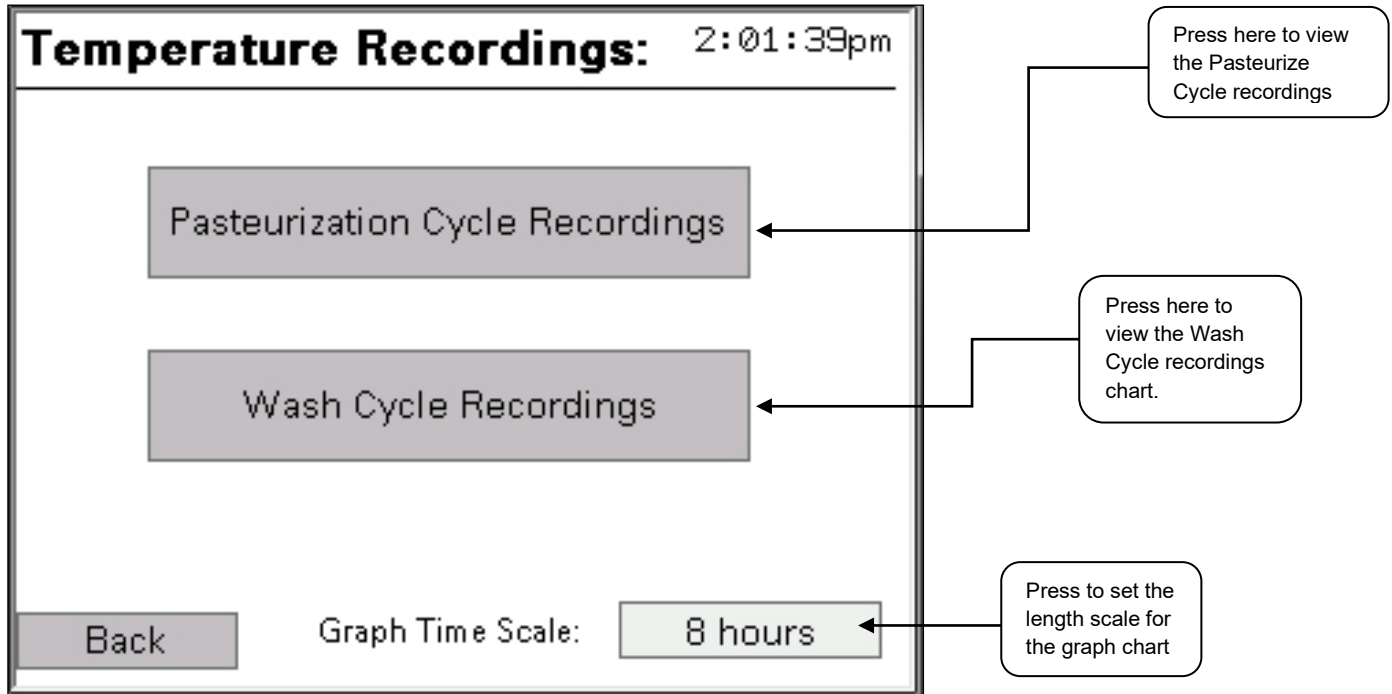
Temperature Recordings: 2:01:39pm

Press here to view the Pasteurize Cycle recordings

Pasteurization Cycle Recordings

Press here to view the Wash Cycle recordings chart.

Wash Cycle Recordings

Press to set the length scale for the graph chart

Back

Graph Time Scale:

8 hours